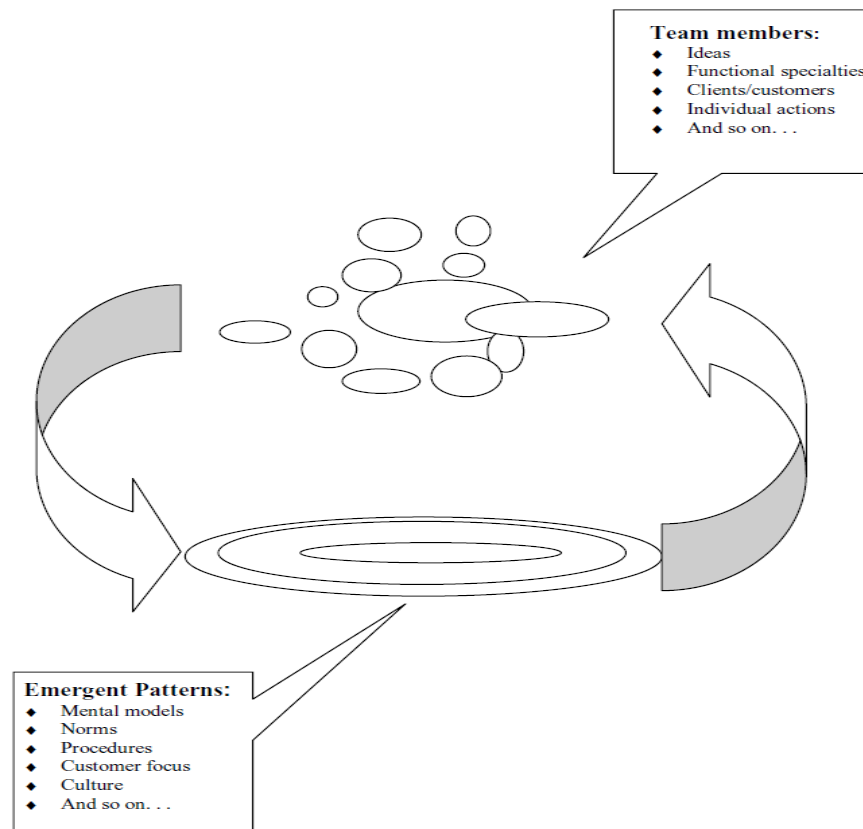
Team members:
- Ideas
- Functional specialties
- Clients/customers
- Individual actions
- And so on. . .

Emergent Patterns:
- Mental models
- Norms
- Procedures
- Customer focus
- Culture
- And so on. . .